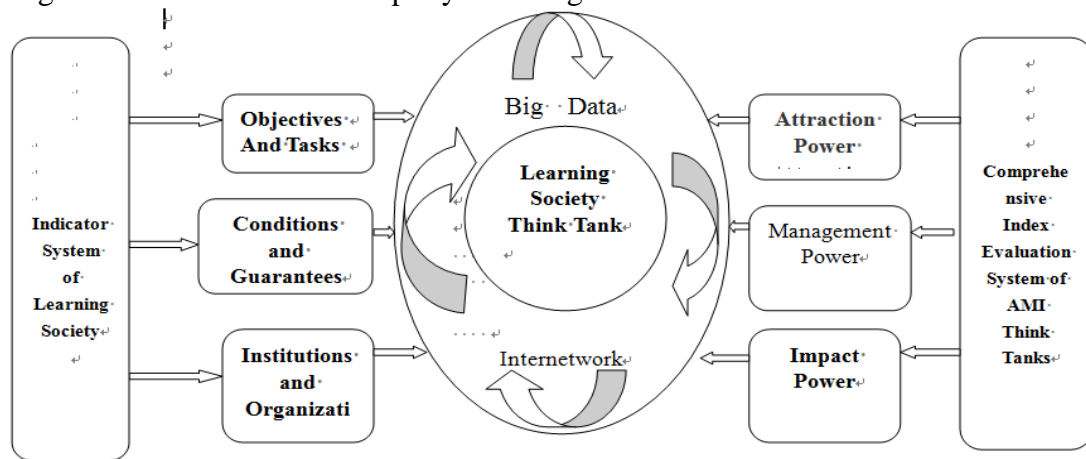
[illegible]

Indicator System of Learning Society

Objectives And Tasks

Conditions and Guarantees

Institutions and Organizati

Big Data

Learning Society Think Tank

Internetwork

Attraction Power

Management Power

Impact Power

Comprehe nsive Index Evaluation System of AMI Think Tanks